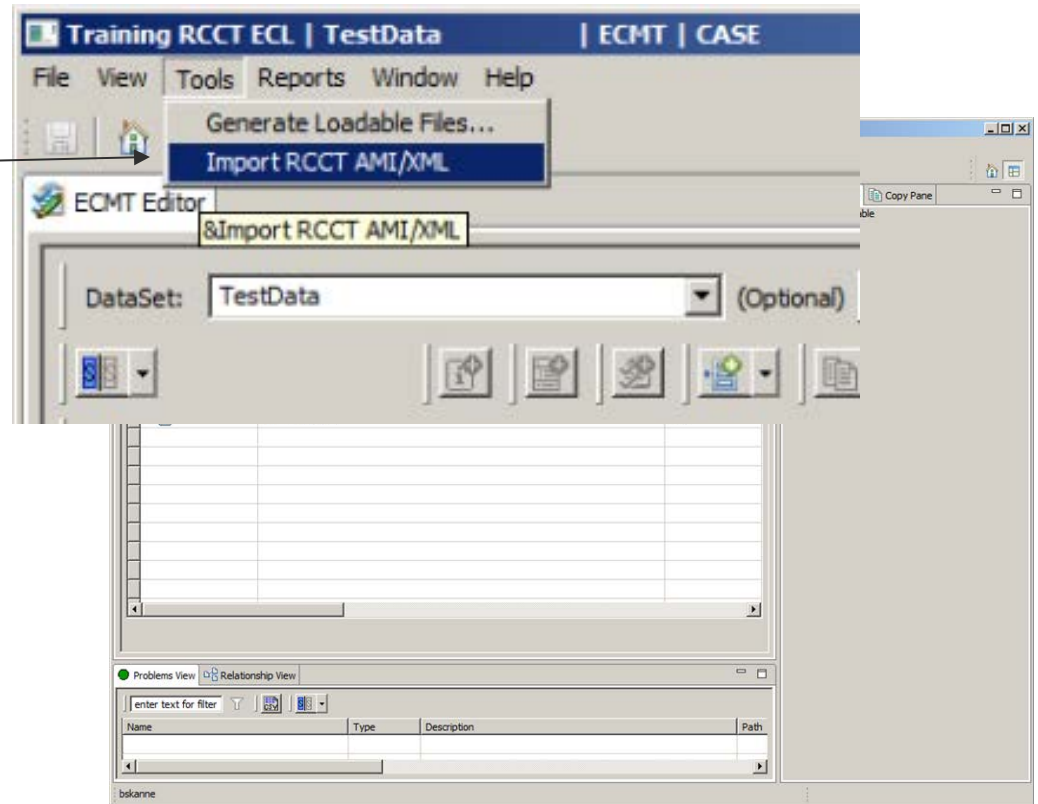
Training RCCT ECL | TestData | ECMT | CASE

File View Tools Reports Window Help

Generate Loadable Files...
Import RCCT AMI/XML

ECMT Editor
&Import RCCT AMI/XML

DataSet: TestData (Optional)

Copy Pane
able

Problems View Relationship View

enter text for filter

| Name | Type | Description | Path |
|---|---|---|---|
| | | | |

bskanne